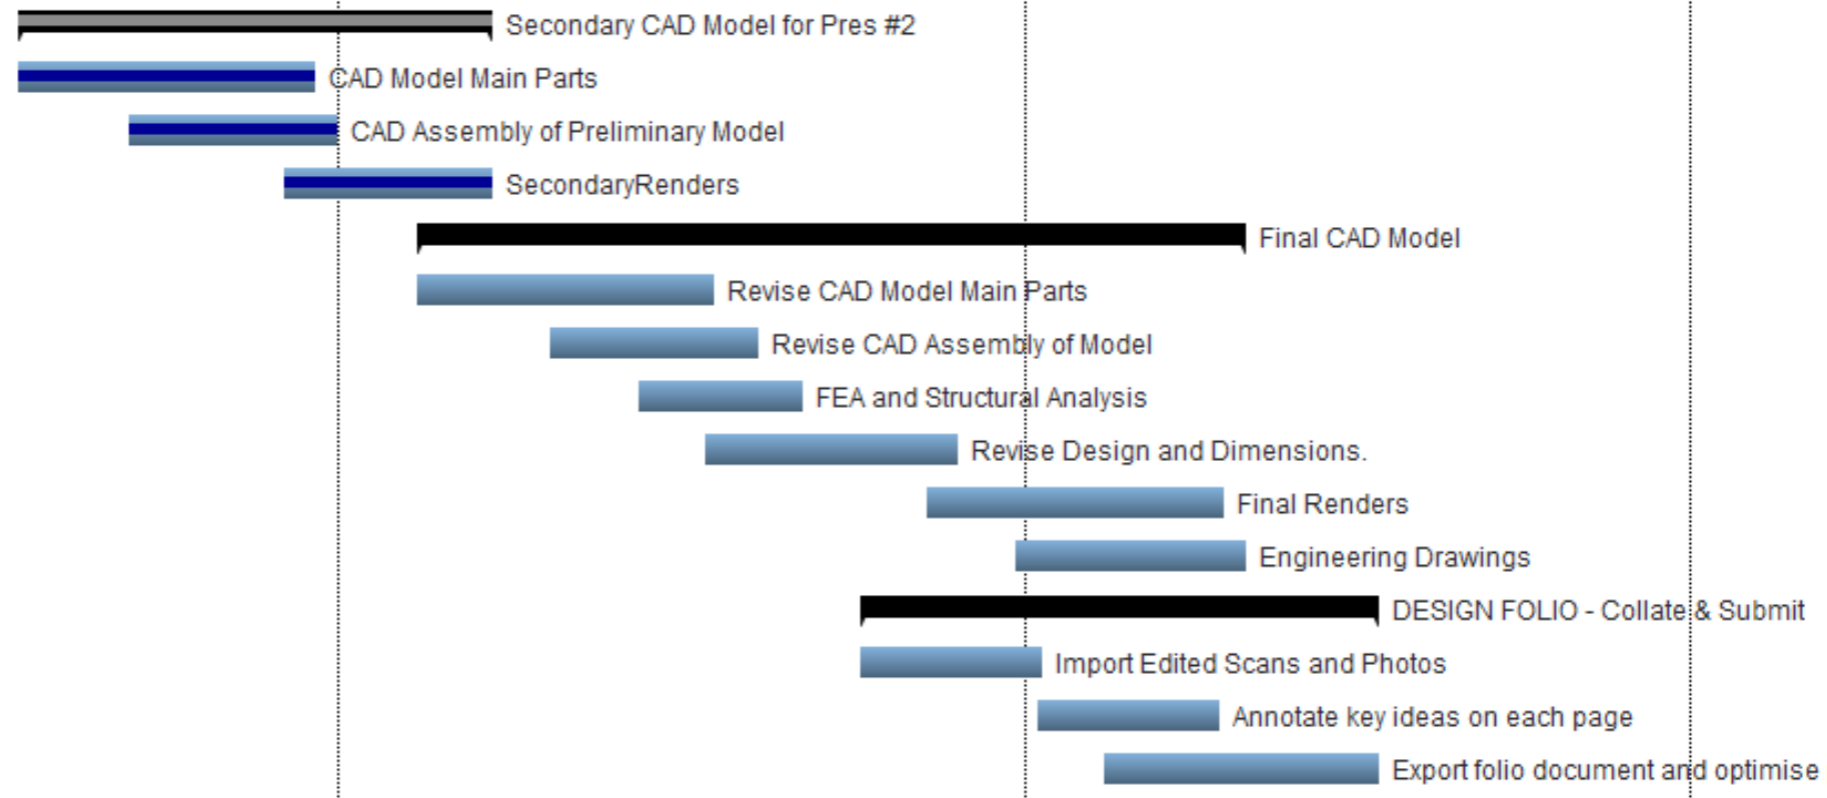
Secondary CAD Model for Pres #2
CAD Model Main Parts
CAD Assembly of Preliminary Model
SecondaryRenders
Final CAD Model
Revise CAD Model Main Parts
Revise CAD Assembly of Model
FEA and Structural Analysis
Revise Design and Dimensions.
Final Renders
Engineering Drawings
DESIGN FOLIO - Collate & Submit
Import Edited Scans and Photos
Annotate key ideas on each page
Export folio document and optimise